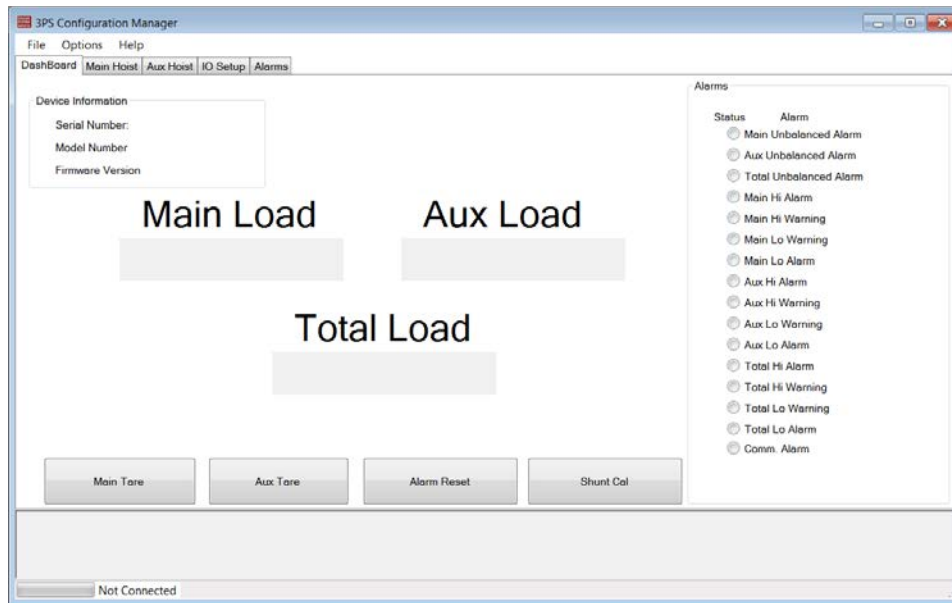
3PS Configuration Manager

File Options Help

DashBoard Main Hoist Aux Hoist IO Setup Alarms

Device Information

Serial Number:

Model Number

Firmware Version

Main Load

Aux Load

Total Load

Main Tare

Aux Tare

Alarm Reset

Shunt Cal

Alarms

Status Alarm

Main Unbalanced Alarm

Aux Unbalanced Alarm

Total Unbalanced Alarm

Main Hi Alarm

Main Hi Warning

Main Lo Warning

Main Lo Alarm

Aux Hi Alarm

Aux Hi Warning

Aux Lo Warning

Aux Lo Alarm

Total Hi Alarm

Total Hi Warning

Total Lo Warning

Total Lo Alarm

Comm. Alarm

Not Connected